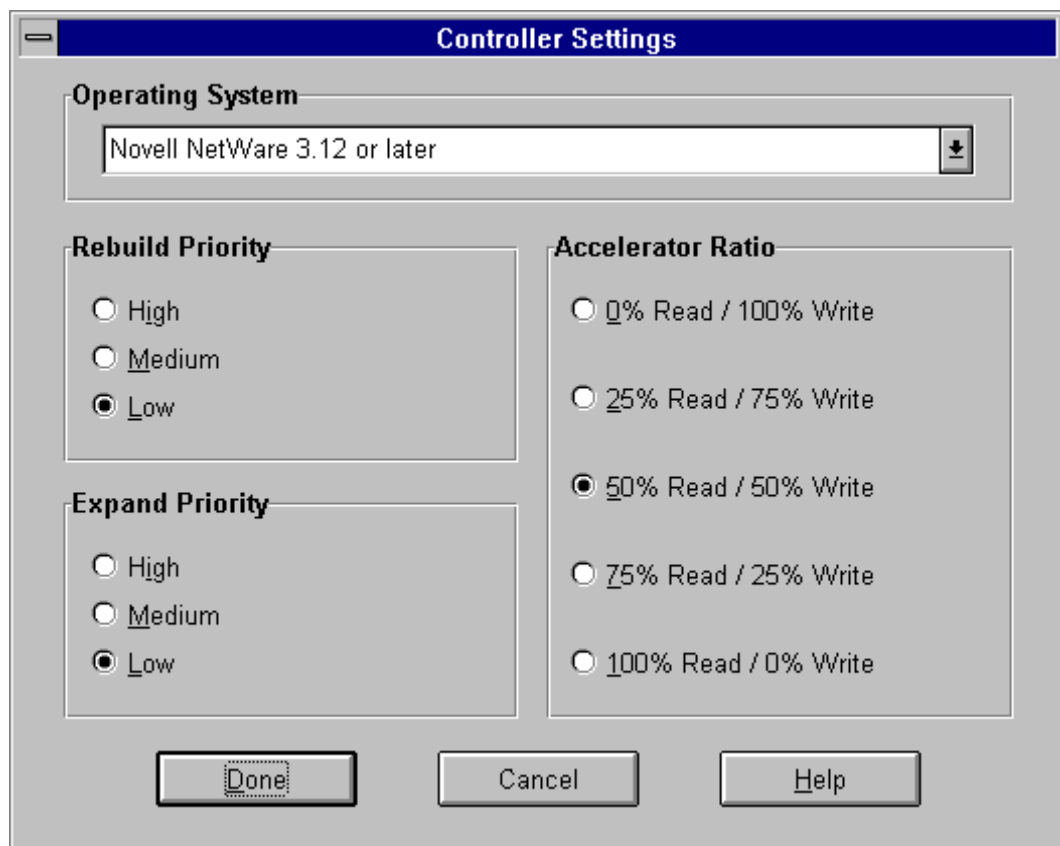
Controller Settings

Operating System

Novell NetWare 3.12 or later

Rebuild Priority

High

Medium

Low

Expand Priority

High

Medium

Low

Accelerator Ratio

0% Read / 100% Write

25% Read / 75% Write

50% Read / 50% Write

75% Read / 25% Write

100% Read / 0% Write

Done

Cancel

Help